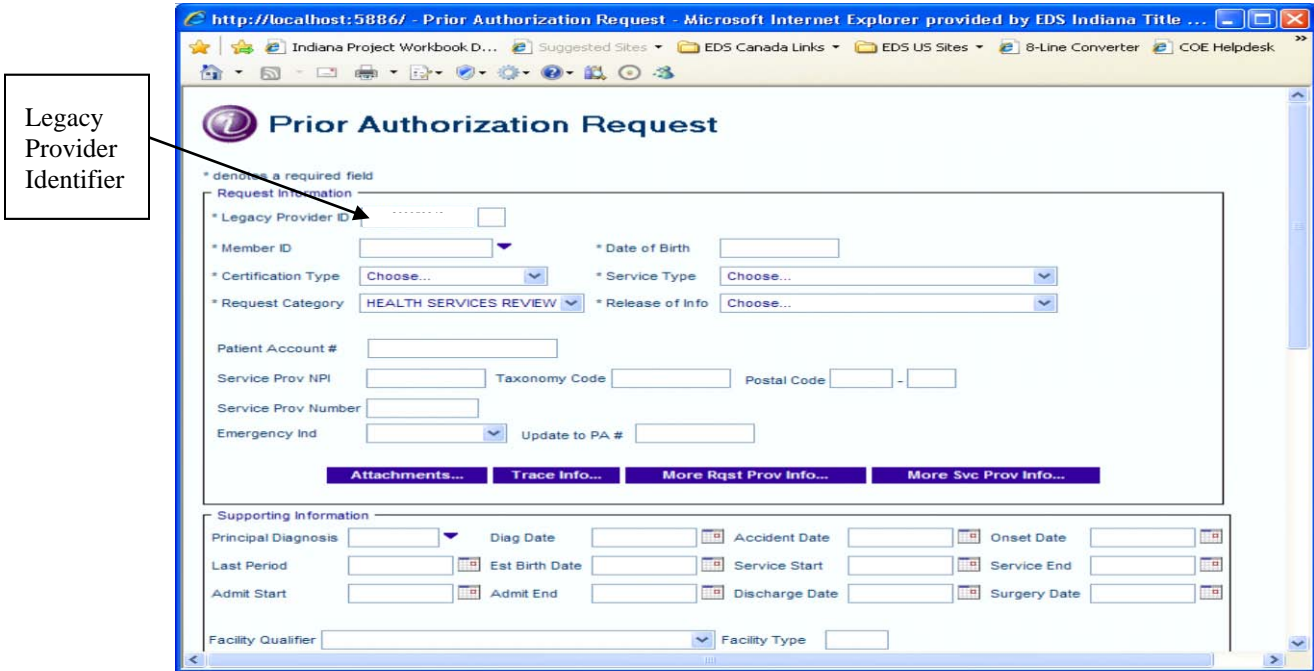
Legacy Provider Identifier

http://localhost:5886/ - Prior Authorization Request - Microsoft Internet Explorer provided by EDS Indiana Title ...

Indiana Project Workbook D... Suggested Sites EDS Canada Links EDS US Sites 8-Line Converter COE Helpdesk

Prior Authorization Request

* denotes a required field

Request Information

* Legacy Provider ID

* Member ID

* Date of Birth

* Certification Type Choose...

* Service Type Choose...

* Request Category HEALTH SERVICES REVIEW

* Release of Info Choose...

Patient Account #

Service Prov NPI

Taxonomy Code

Postal Code -

Service Prov Number

Emergency Ind

Update to PA #

Attachments... Trace Info... More Rqst Prov Info... More Svc Prov Info...

Supporting Information

Principal Diagnosis

Diag Date

Accident Date

Onset Date

Last Period

Est Birth Date

Service Start

Service End

Admit Start

Admit End

Discharge Date

Surgery Date

Facility Qualifier

Facility Type